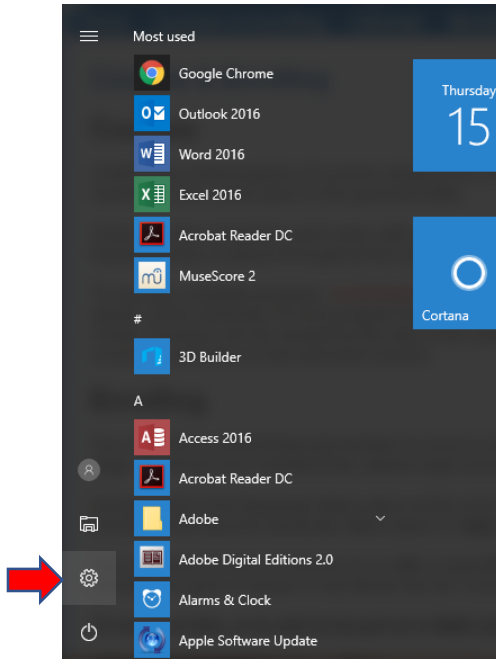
Most used

Google Chrome

Outlook 2016

Word 2016

Excel 2016

Acrobat Reader DC

MuseScore 2

#

3D Builder

A

Access 2016

Acrobat Reader DC

Adobe

Adobe Digital Editions 2.0

Alarms & Clock

Apple Software Update

Thursday
15

Cortana